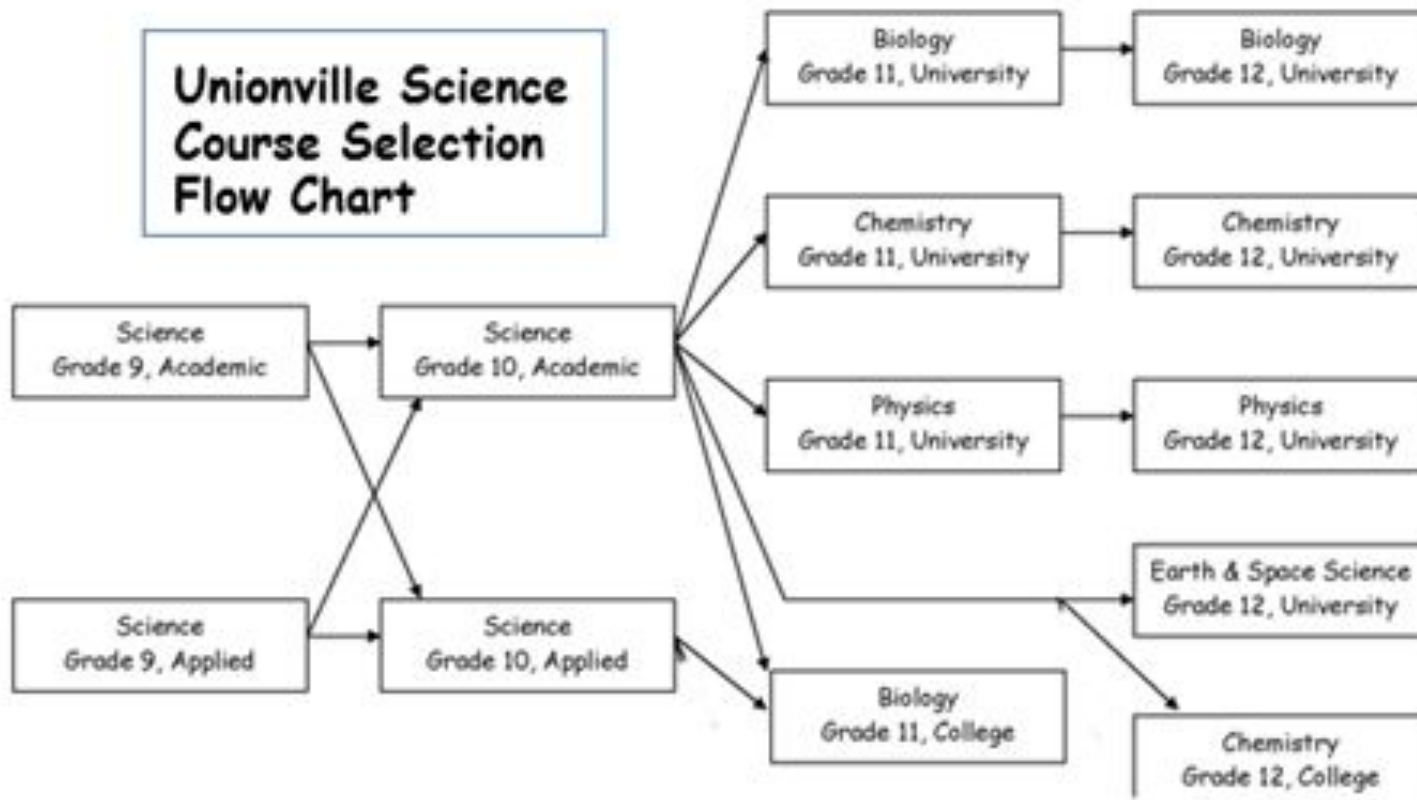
Unionville Science Course Selection Flow Chart

Science
Grade 9, Academic

Science
Grade 9, Applied

Science
Grade 10, Academic

Science
Grade 10, Applied

Biology
Grade 11, University

Chemistry
Grade 11, University

Physics
Grade 11, University

Biology
Grade 11, College

Biology
Grade 12, University

Chemistry
Grade 12, University

Physics
Grade 12, University

Earth & Space Science
Grade 12, University

Chemistry
Grade 12, College